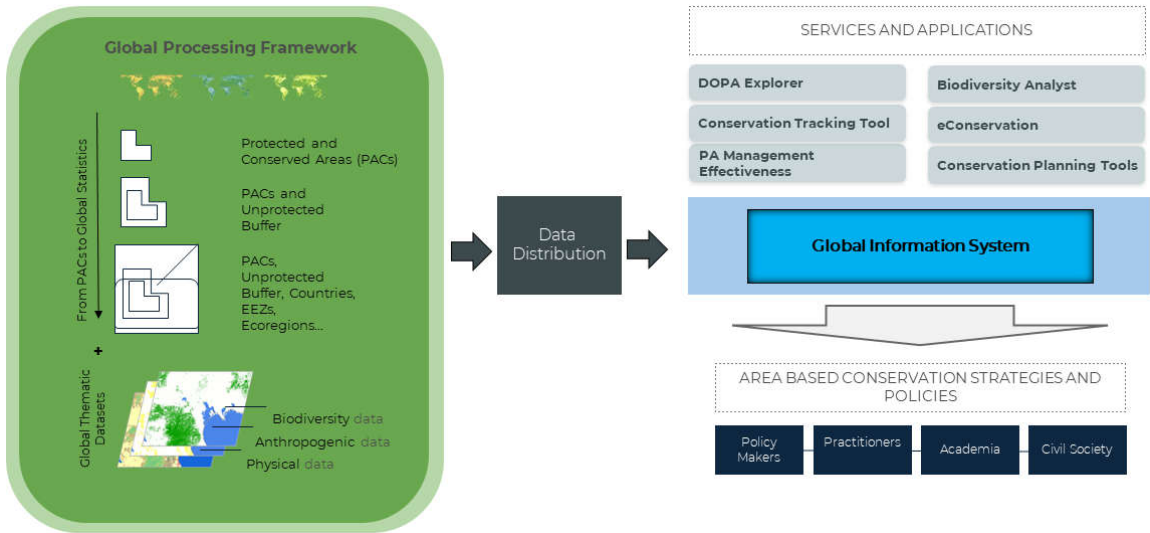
Global Processing Framework

From PACs to Global Statistics

Protected and Conserved Areas (PACs)

PACs and Unprotected Buffer

PACs, Unprotected Buffer, Countries, EEZs, Ecoregions...

+

Global Thematic Datasets

Biodiversity data

Anthropogenic data

Physical data

Data Distribution

SERVICES AND APPLICATIONS

DOPA Explorer

Biodiversity Analyst

Conservation Tracking Tool

eConservation

PA Management Effectiveness

Conservation Planning Tools

Global Information System

AREA BASED CONSERVATION STRATEGIES AND POLICIES

Policy Makers

Practitioners

Academia

Civil Society